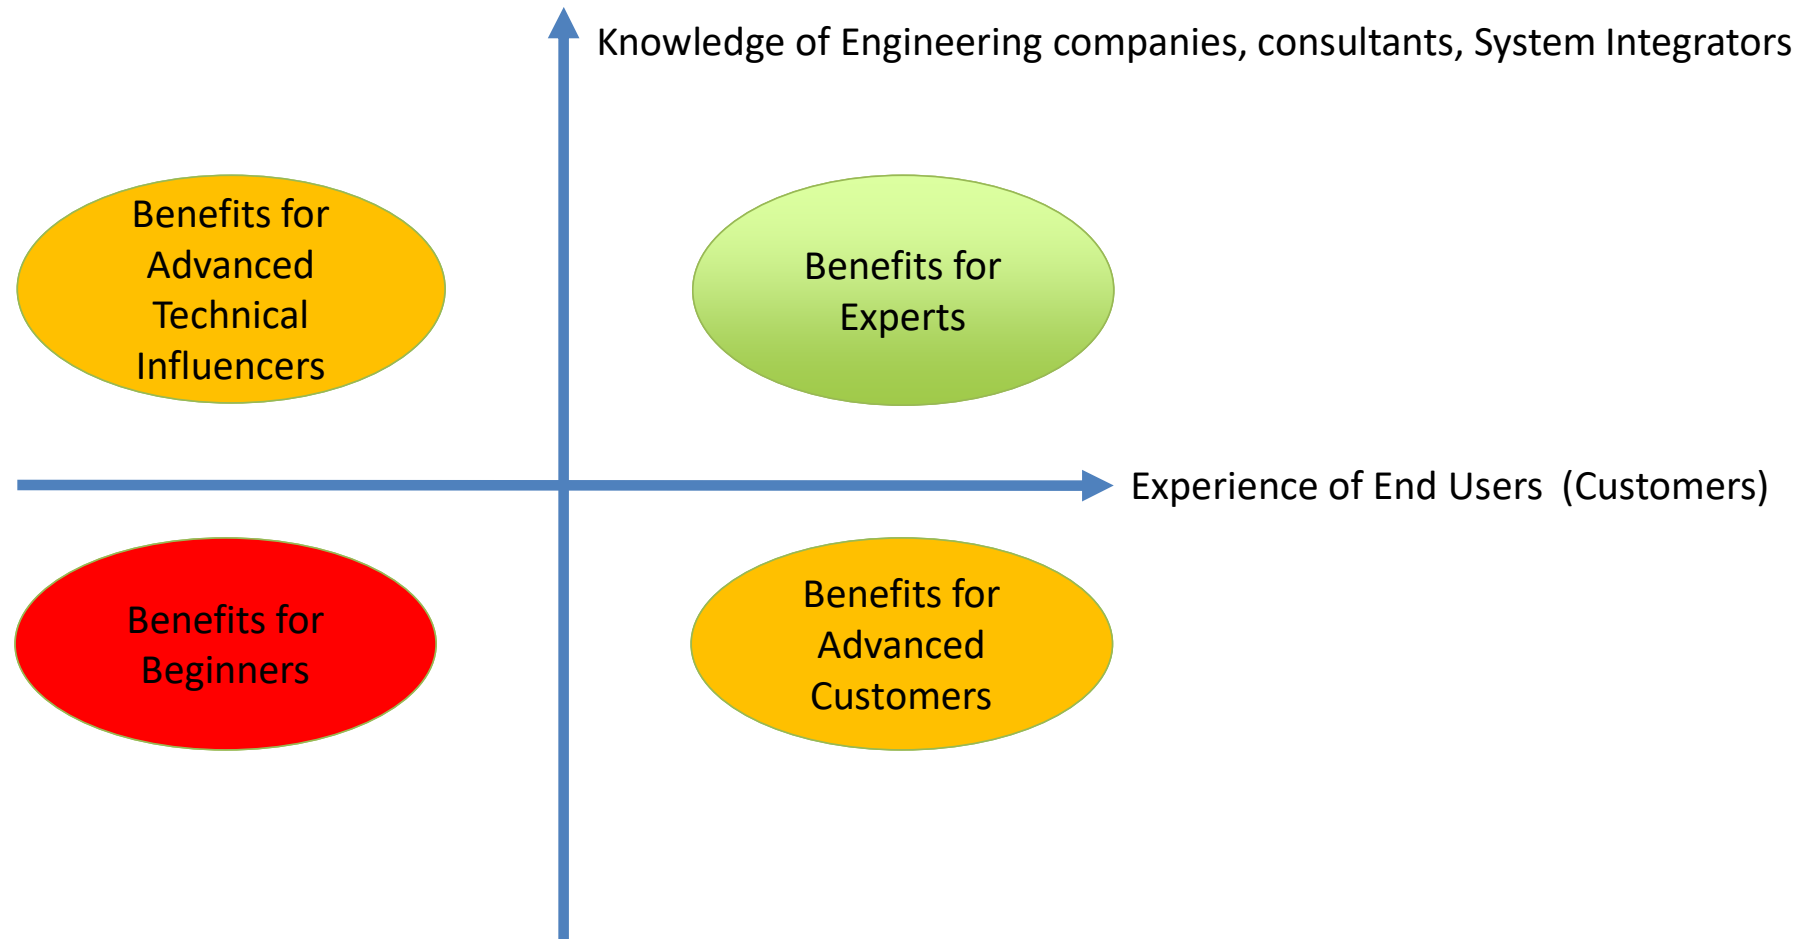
Knowledge of Engineering companies, consultants, System Integrators

Benefits for Advanced Technical Influencers

Benefits for Experts

Experience of End Users (Customers)

Benefits for Beginners

Benefits for Advanced Customers